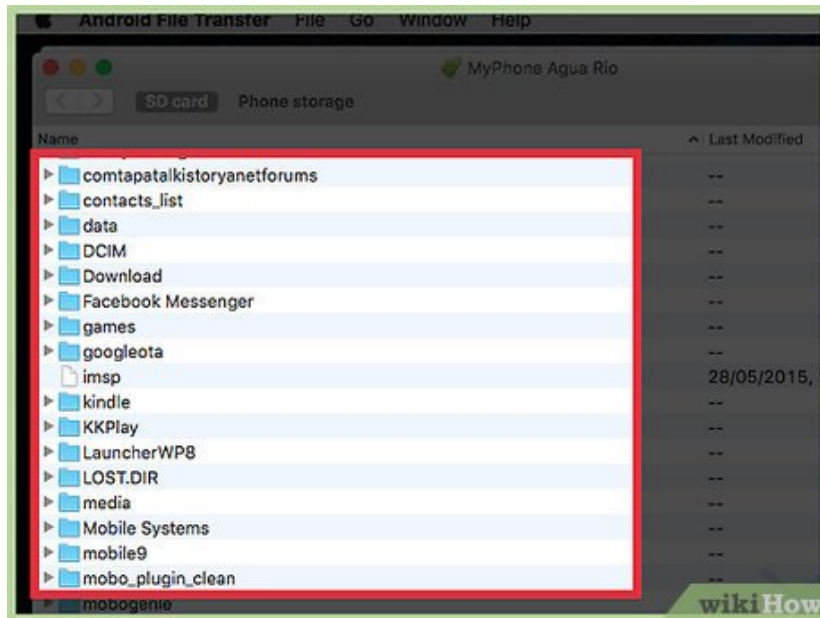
Android File Transfer File Go Window Help

MyPhone Agua Rio

SD card Phone storage

Name

Last Modified

comtapatalkistoryanetforums --
contacts_list --
data --
DCIM --
Download --
Facebook Messenger --
games --
googleota --
imsp 28/05/2015, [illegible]
kindle --
KKPlay --
LauncherWP8 --
LOST.DIR --
media --
Mobile Systems --
mobile9 --
mobo_plugin_clean --
mobogenie

wikiHow